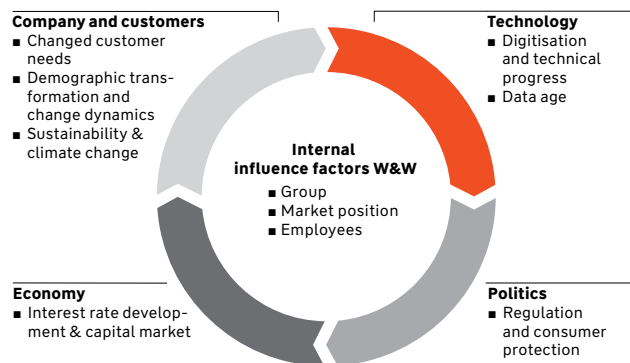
Company and customers
■ Changed customer needs
■ Demographic transformation and change dynamics
■ Sustainability & climate change

Technology
■ Digitisation and technical progress
■ Data age

Internal influence factors W&W
■ Group
■ Market position
■ Employees

Economy
■ Interest rate development & capital market

Politics
■ Regulation and consumer protection